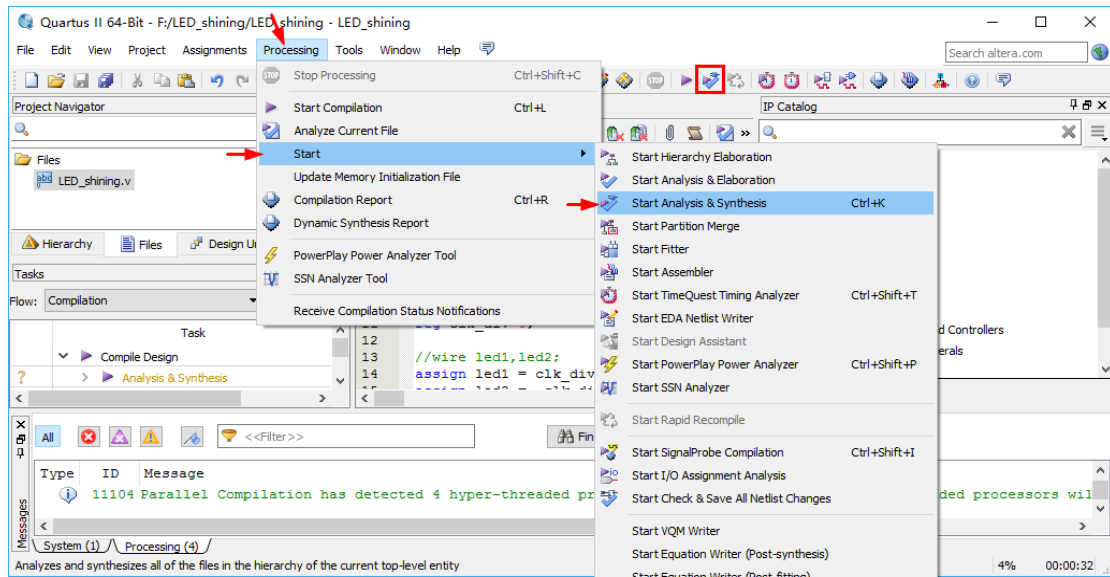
Quartus II 64-Bit - F:/LED_shining/LED_shining - LED_shining

File Edit View Project Assignments Processing Tools Window Help

Search altera.com

Stop Processing Ctrl+Shift+C
Start Compilation Ctrl+L
Analyze Current File
Start
Update Memory Initialization File
Compilation Report Ctrl+R
Dynamic Synthesis Report
PowerPlay Power Analyzer Tool
SSN Analyzer Tool
Receive Compilation Status Notifications

Start Hierarchy Elaboration
Start Analysis & Elaboration
Start Analysis & Synthesis Ctrl+K
Start Partition Merge
Start Fitter
Start Assembler
Start TimeQuest Timing Analyzer Ctrl+Shift+T
Start EDA Netlist Writer
Start Design Assistant
Start PowerPlay Power Analyzer Ctrl+Shift+P
Start SSN Analyzer
Start Rapid Recompile
Start SignalProbe Compilation Ctrl+Shift+I
Start I/O Assignment Analysis
Start Check & Save All Netlist Changes
Start VQM Writer
Start Equation Writer (Post-synthesis)
Start Equation Writer (Post-fitting)

Project Navigator
Files
LED_shining.v
Hierarchy Files Design U
Tasks
Flow: Compilation
Task
Compile Design
Analysis & Synthesis

IP Catalog
d Controllers
erals

12
13 //wire led1,led2;
14 assign led1 = clk_div

All <<Filter>> Fin
Messages
Type ID Message
11104 Parallel Compilation has detected 4 hyper-threaded pr ded processors wil
System (1) Processing (4)

Analyzes and synthesizes all of the files in the hierarchy of the current top-level entity
4% 00:00:32